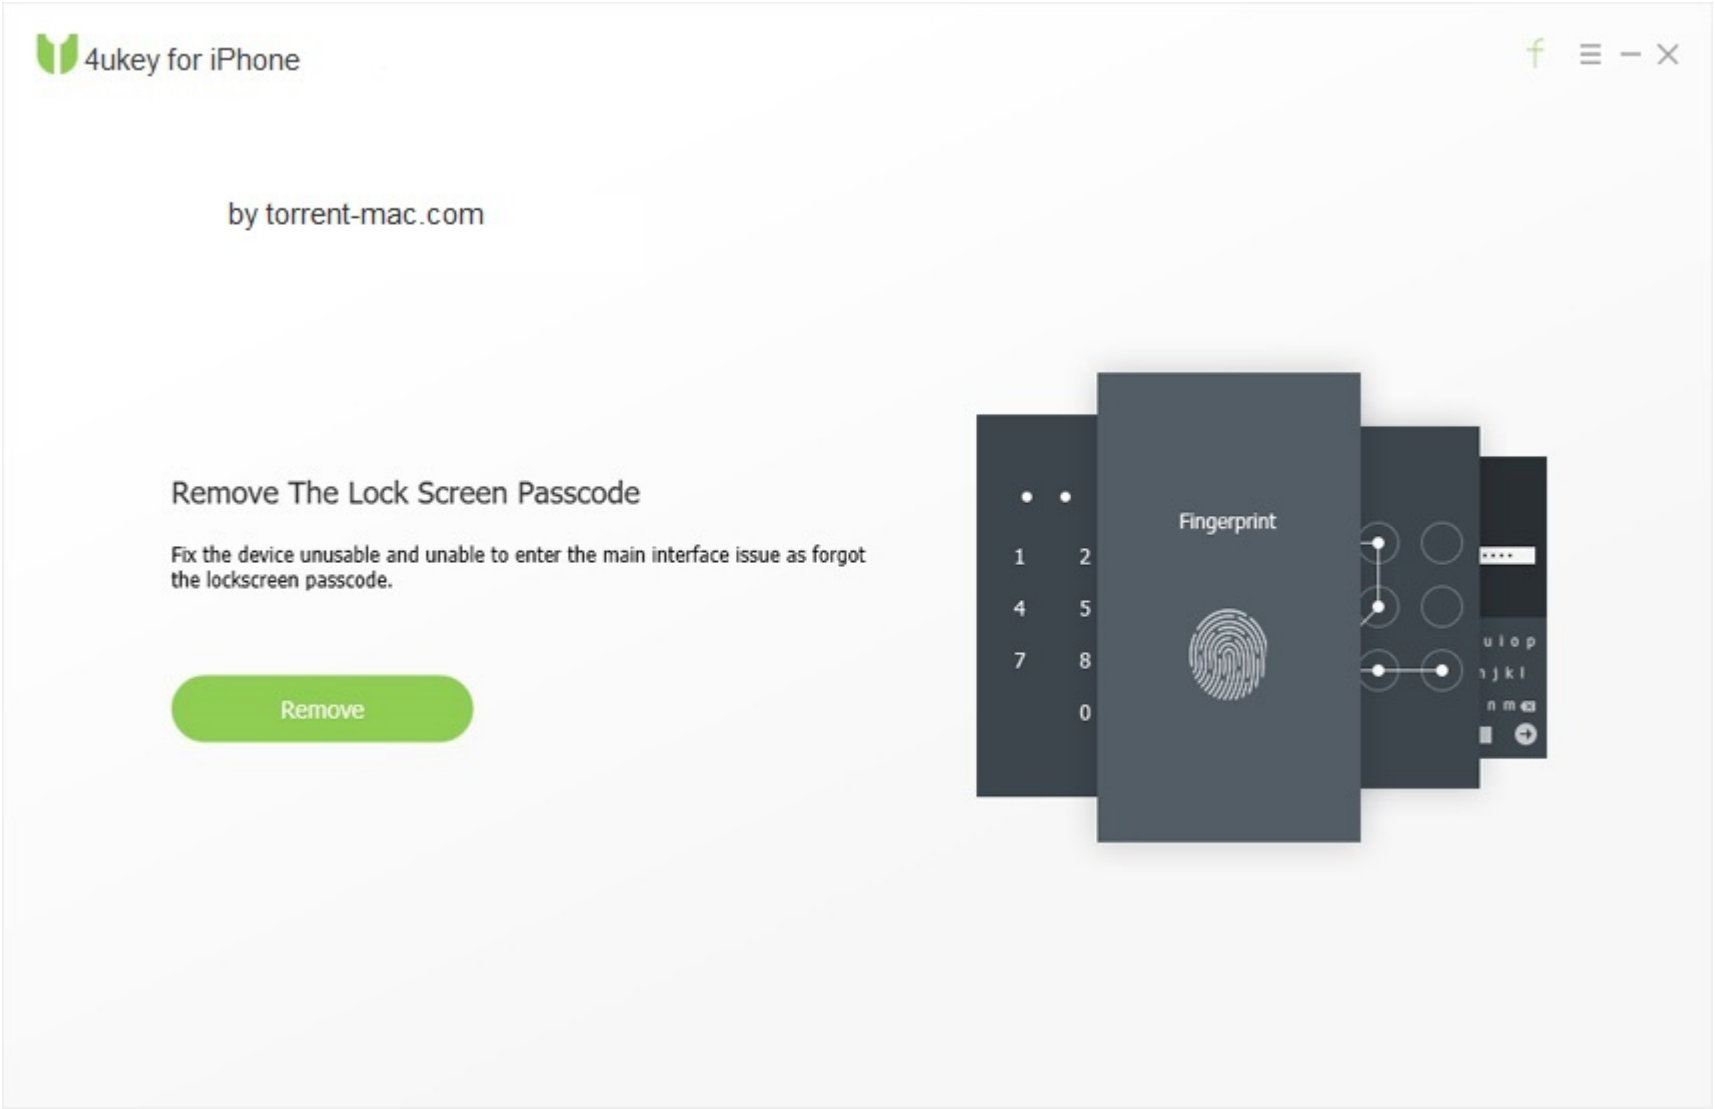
4ukey for iPhone

f

by torrent-mac.com

Remove The Lock Screen Passcode

Fix the device unusable and unable to enter the main interface issue as forgot the lockscreen passcode.

Remove

1 2
4 5
7 8
0

Fingerprint

u i o p
j k l
n m